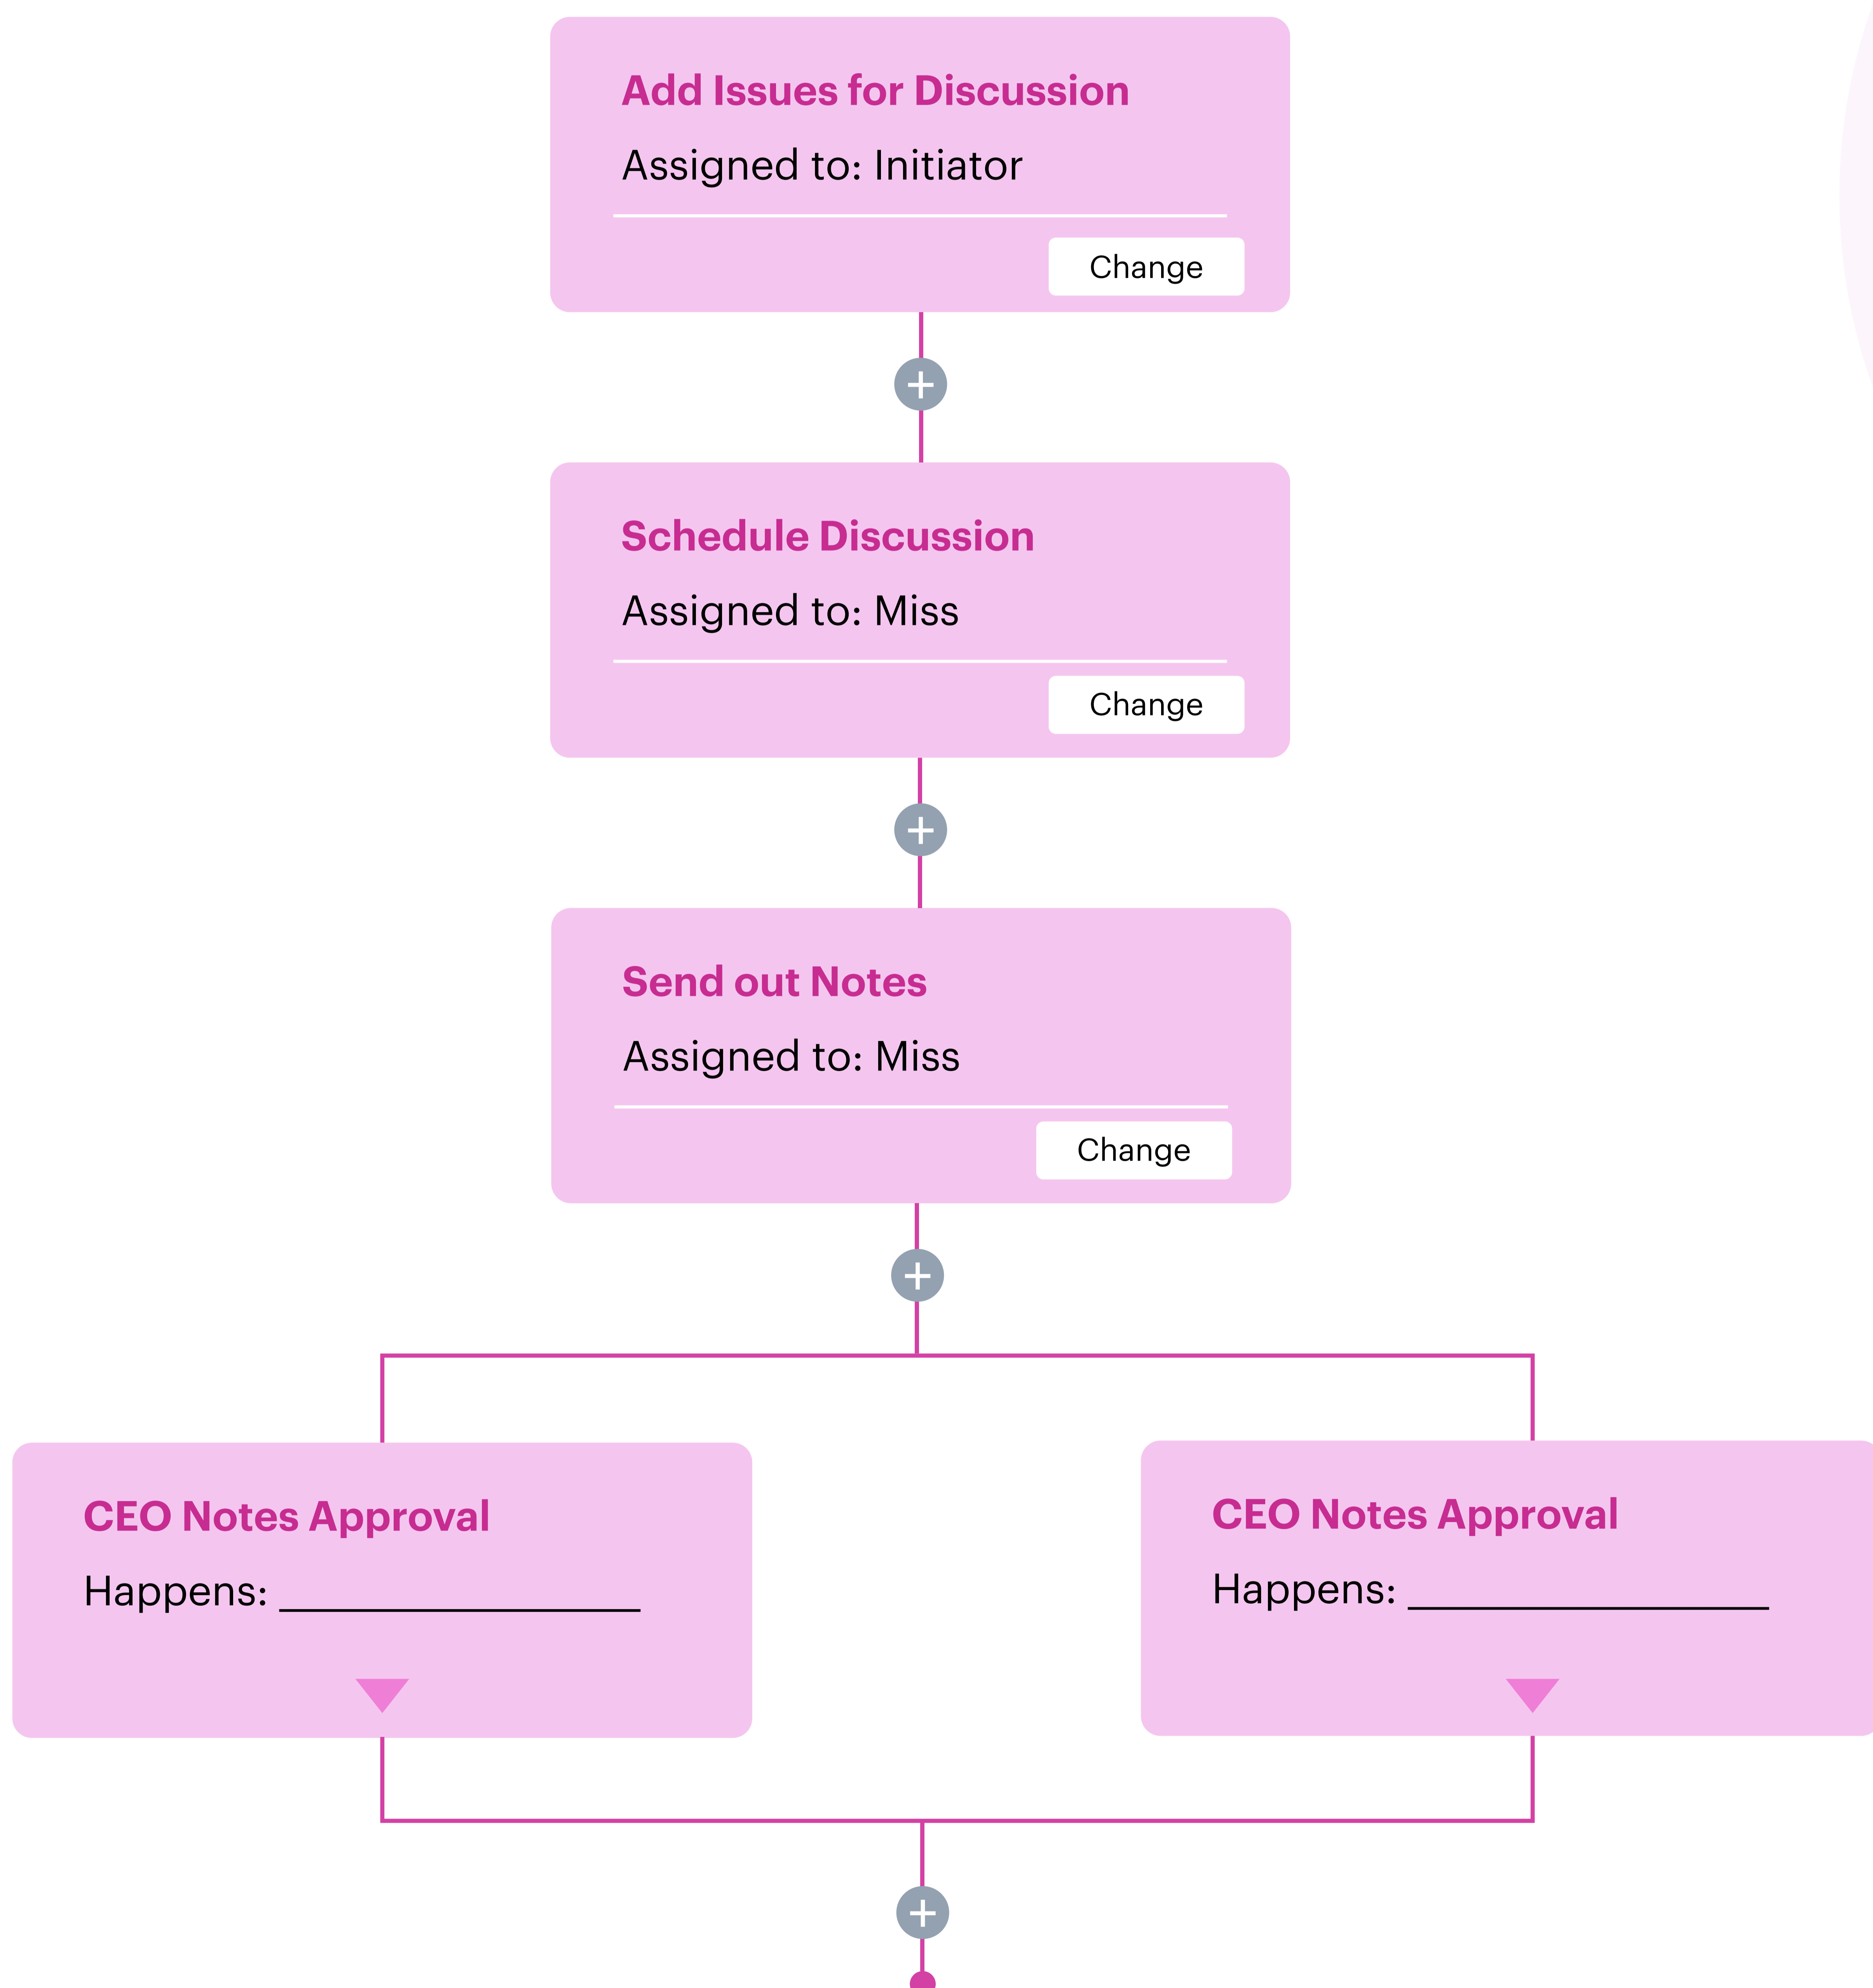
Add Issues for Discussion

Assigned to: Initiator

Change

Schedule Discussion

Assigned to: Miss

Change

Send out Notes

Assigned to: Miss

Change

CEO Notes Approval

Happens: ___________________

CEO Notes Approval

Happens: ___________________